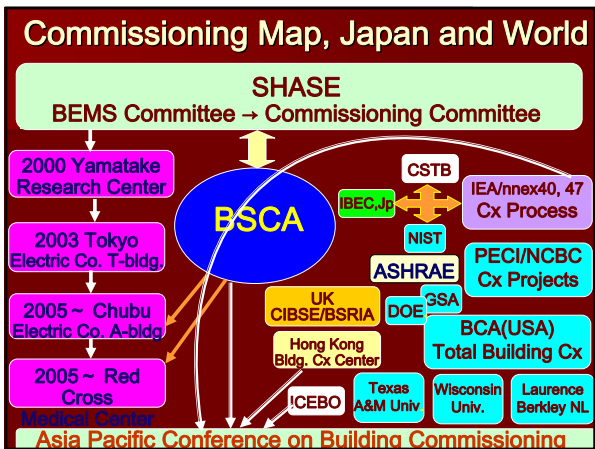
Commissioning Map, Japan and World

SHASE
BEMS Committee → Commissioning Committee

2000 Yamatake Research Center

2003 Tokyo Electric Co. T-bldg.

2005 ~ Chubu Electric Co. A-bldg

2005 ~ Red Cross Medical Center

BSCA

CSTB

IBEC,Jp

IEA/nnex40, 47 Cx Process

NIST

ASHRAE

PECI/NCBC Cx Projects

UK CIBSE/BSRIA

DOE

GSA

BCA(USA) Total Building Cx

Hong Kong Bldg. Cx Center

ICEBO

Texas A&M Univ

Wisconsin Univ.

Laurence Berkley NL

Asia Pacific Conference on Building Commissioning